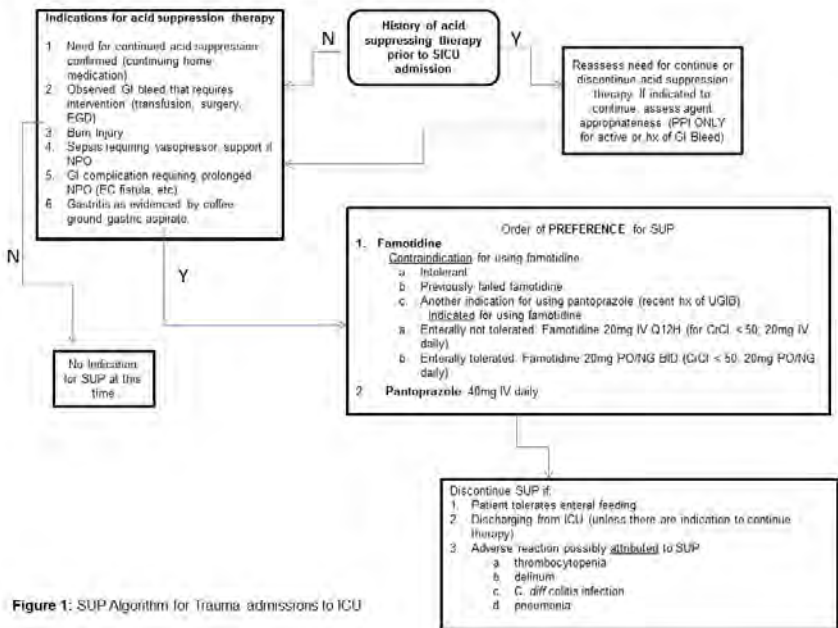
History of acid suppressing therapy prior to SICU admission

N

Y

Indications for acid suppression therapy

1. Need for continued acid suppression confirmed (continuing home medication)
2. Observed GI bleed that requires intervention (transfusion, surgery, EGD)
3. Burn injury
4. Sepsis requiring vasopressor support if NPO
5. GI complication requiring prolonged NPO (EC fistula, etc)
6. Gastritis as evidenced by coffee ground gastric aspirate.

Reassess need for continue or discontinue acid suppression therapy. If indicated to continue, assess agent appropriateness (PPI ONLY for active or hx of GI Bleed)

N

Y

No indication for SUP at this time.

Order of PREFERENCE for SUP
1. Famotidine
Contraindication for using famotidine
a. Intolerant
b. Previously failed famotidine
c. Another indication for using pantoprazole (recent hx of UGIB)
Indicated for using famotidine
a. Enterally not tolerated: Famotidine 20mg IV Q12H (for CrCL < 50: 20mg IV daily)
b. Enterally tolerated: Famotidine 20mg PO/NG BID (CrCl < 50: 20mg PO/NG daily)
2. Pantoprazole: 40mg IV daily

Discontinue SUP if:
1. Patient tolerates enteral feeding
2. Discharging from ICU (unless there are indication to continue therapy)
3. Adverse reaction possibly attributed to SUP
a. thrombocytopenia
b. delirium
c. C. diff colitis infection
d. pneumonia

Figure 1: SUP Algorithm for Trauma admissions to ICU